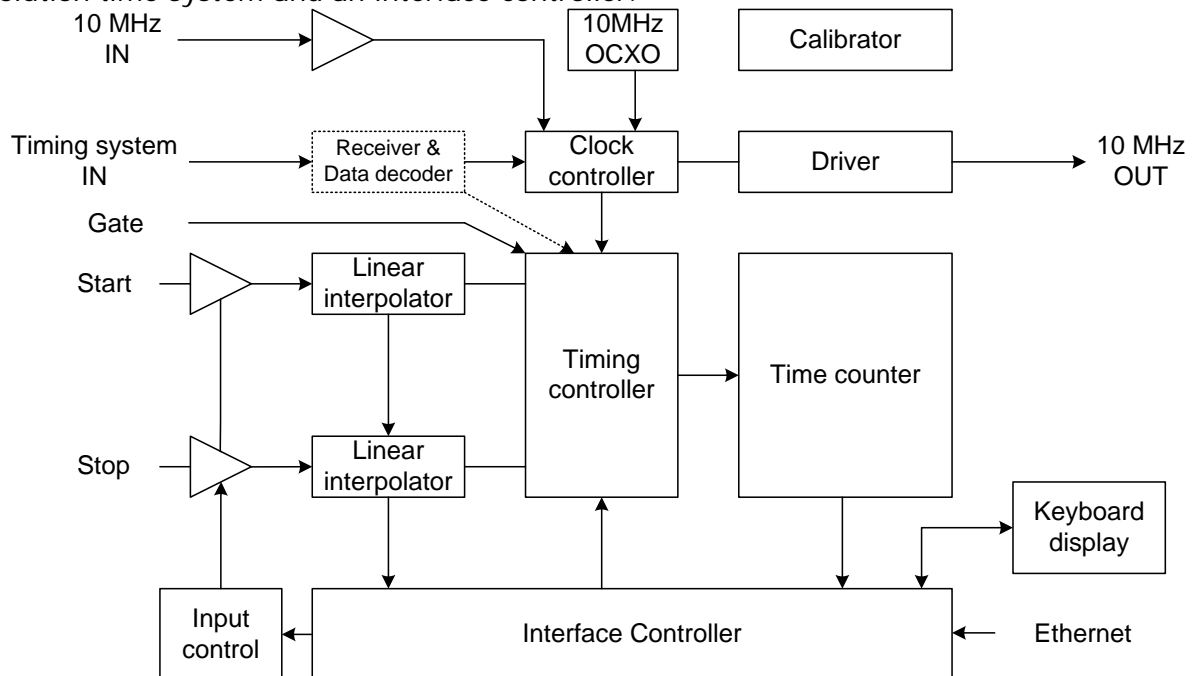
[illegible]

10 MHz IN

10MHz OCXO

Calibrator

Timing system IN

Receiver & Data decoder

Clock controller

Driver

10 MHz OUT

Gate

Start

Linear interpolator

Timing controller

Time counter

Stop

Linear interpolator

Keyboard display

Input control

Interface Controller

Ethernet